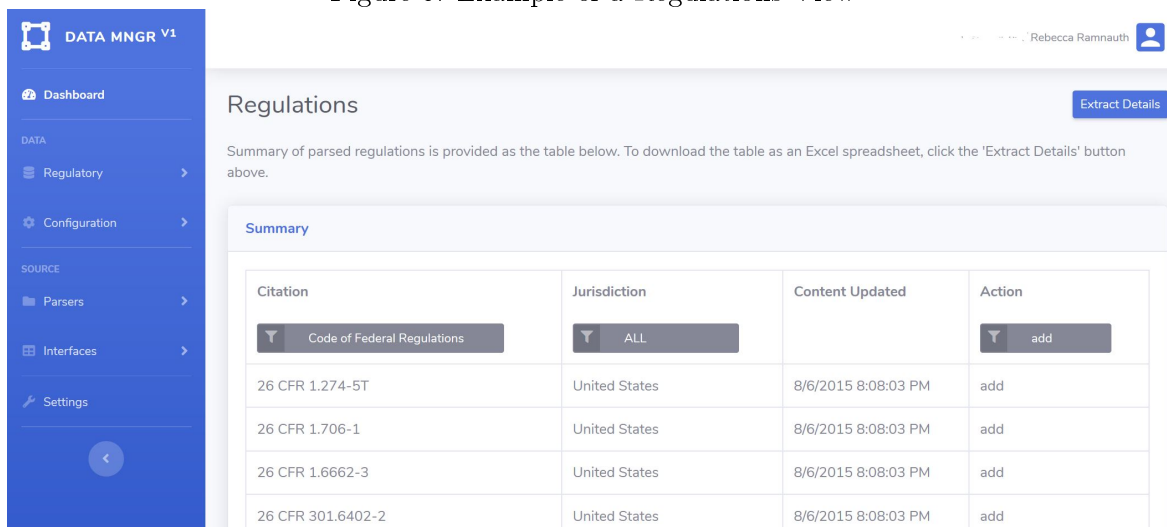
Figure 6: Example of a Regulations View

DATA MNGR V1

Dashboard

DATA

Regulatory

Configuration

SOURCE

Parsers

Interfaces

Settings

Rebecca Ramnauth

Regulations

Extract Details

Summary of parsed regulations is provided as the table below. To download the table as an Excel spreadsheet, click the 'Extract Details' button above.

Summary

| Citation | Jurisdiction | Content Updated | Action |
|---|---|---|---|
| Code of Federal Regulations | ALL | | add |
| 26 CFR 1.274-5T | United States | 8/6/2015 8:08:03 PM | add |
| 26 CFR 1.706-1 | United States | 8/6/2015 8:08:03 PM | add |
| 26 CFR 1.6662-3 | United States | 8/6/2015 8:08:03 PM | add |
| 26 CFR 301.6402-2 | United States | 8/6/2015 8:08:03 PM | add |